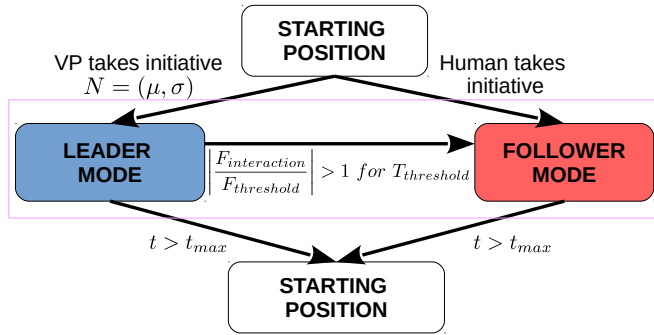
STARTING POSITION

VP takes initiative
$N = (\mu, \sigma)$

Human takes initiative

LEADER MODE

$\left|\frac{F_{interaction}}{F_{threshold}}\right| > 1 \ for \ T_{threshold}$

FOLLOWER MODE

$t > t_{max}$

$t > t_{max}$

STARTING POSITION